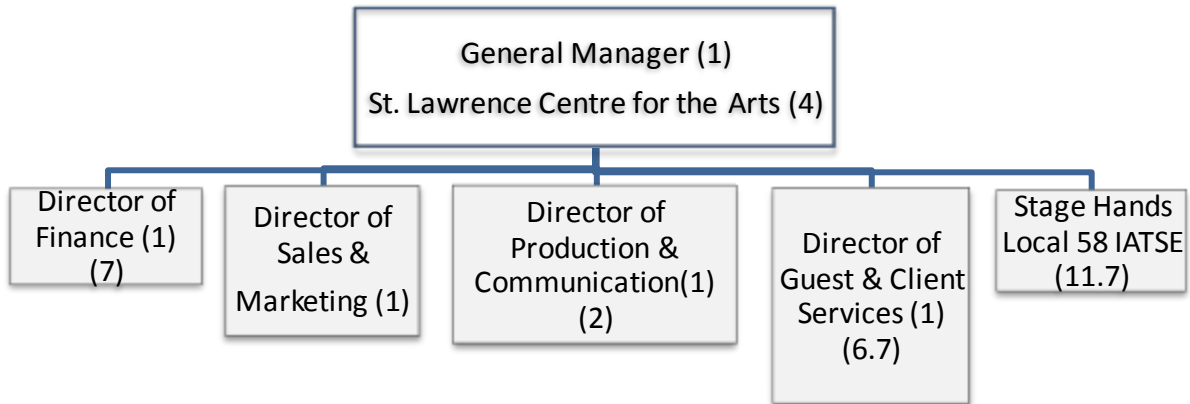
General Manager (1)
St. Lawrence Centre for the Arts (4)

Director of Finance (1) (7)

Director of Sales & Marketing (1)

Director of Production & Communication(1) (2)

Director of Guest & Client Services (1) (6.7)

Stage Hands Local 58 IATSE (11.7)